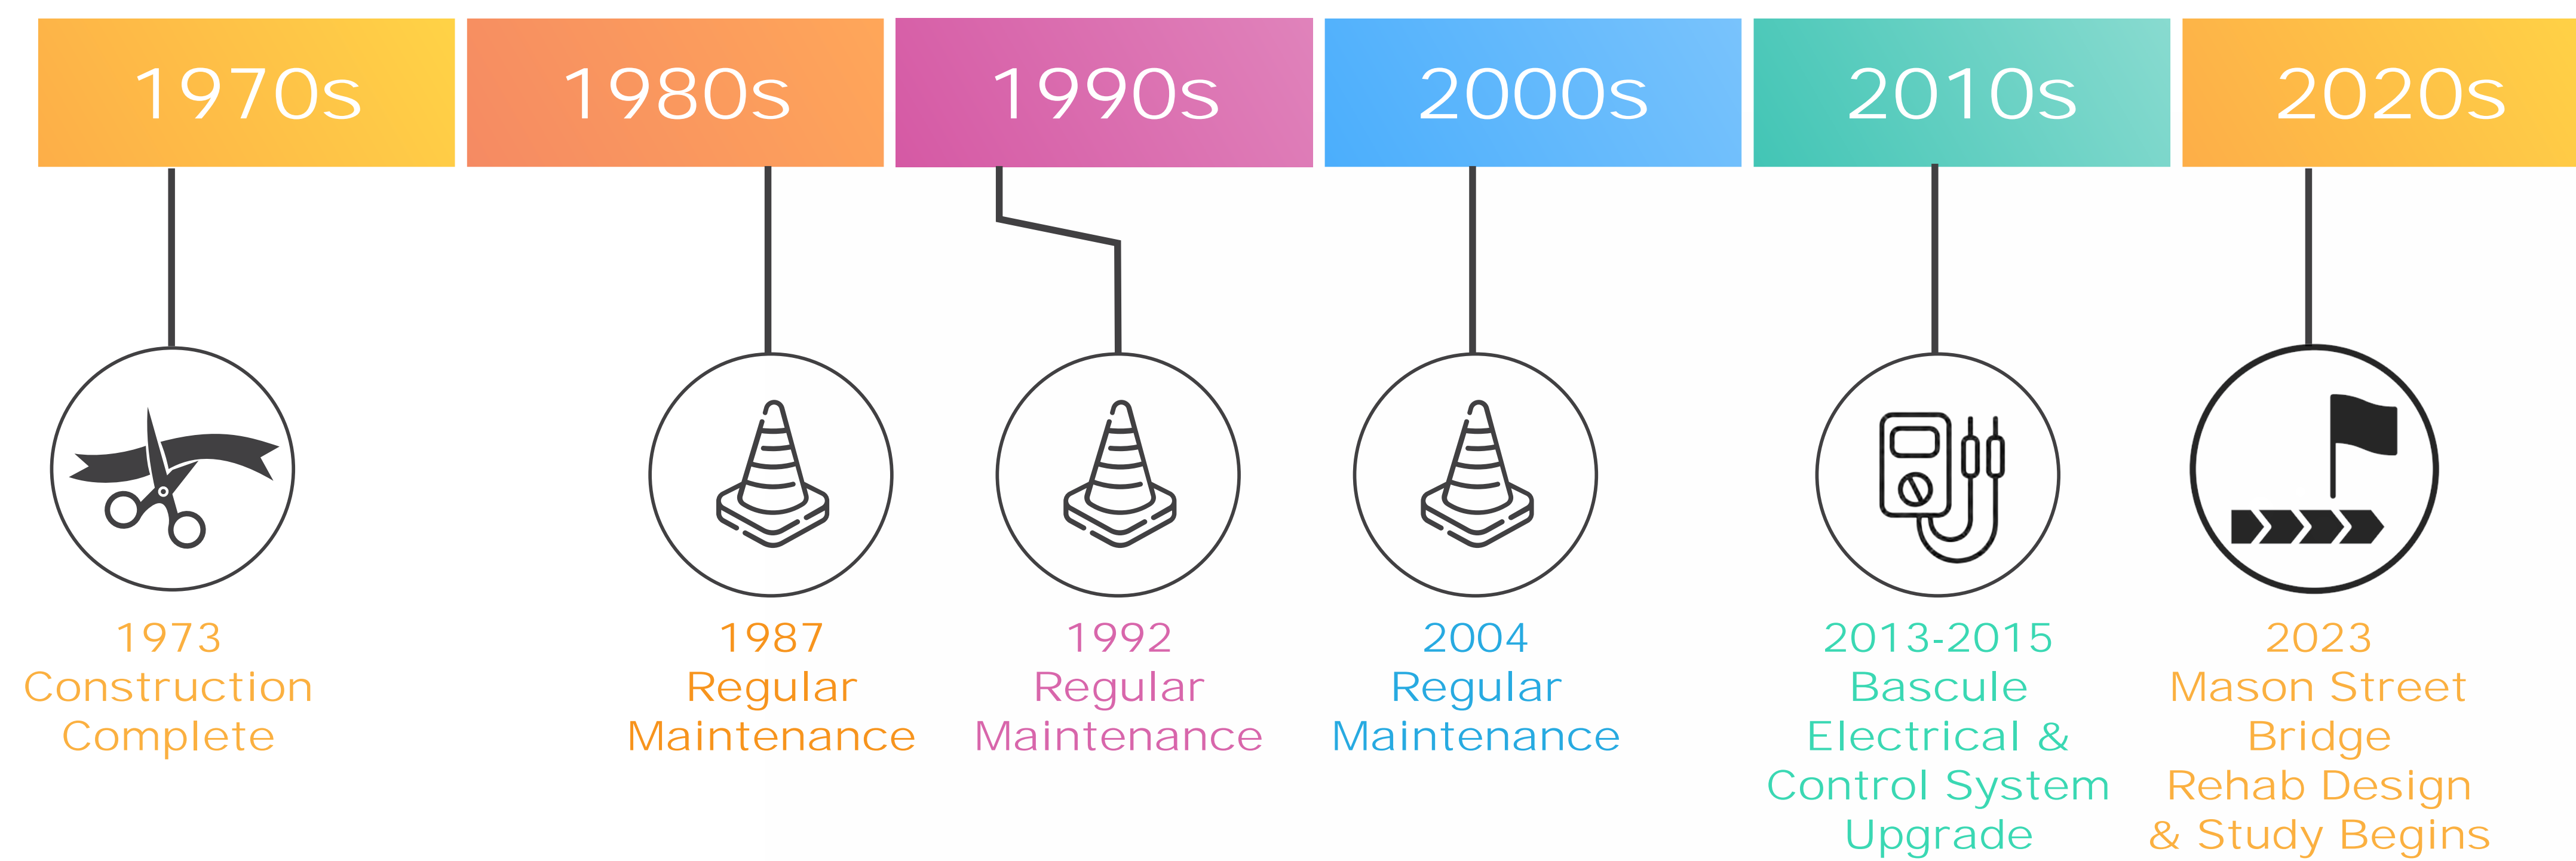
1970s

1980s

1990s

2000s

2010s

2020s

1973
Construction
Complete

1987
Regular
Maintenance

1992
Regular
Maintenance

2004
Regular
Maintenance

2013-2015
Bascule
Electrical &
Control System
Upgrade

2023
Mason Street
Bridge
Rehab Design
& Study Begins